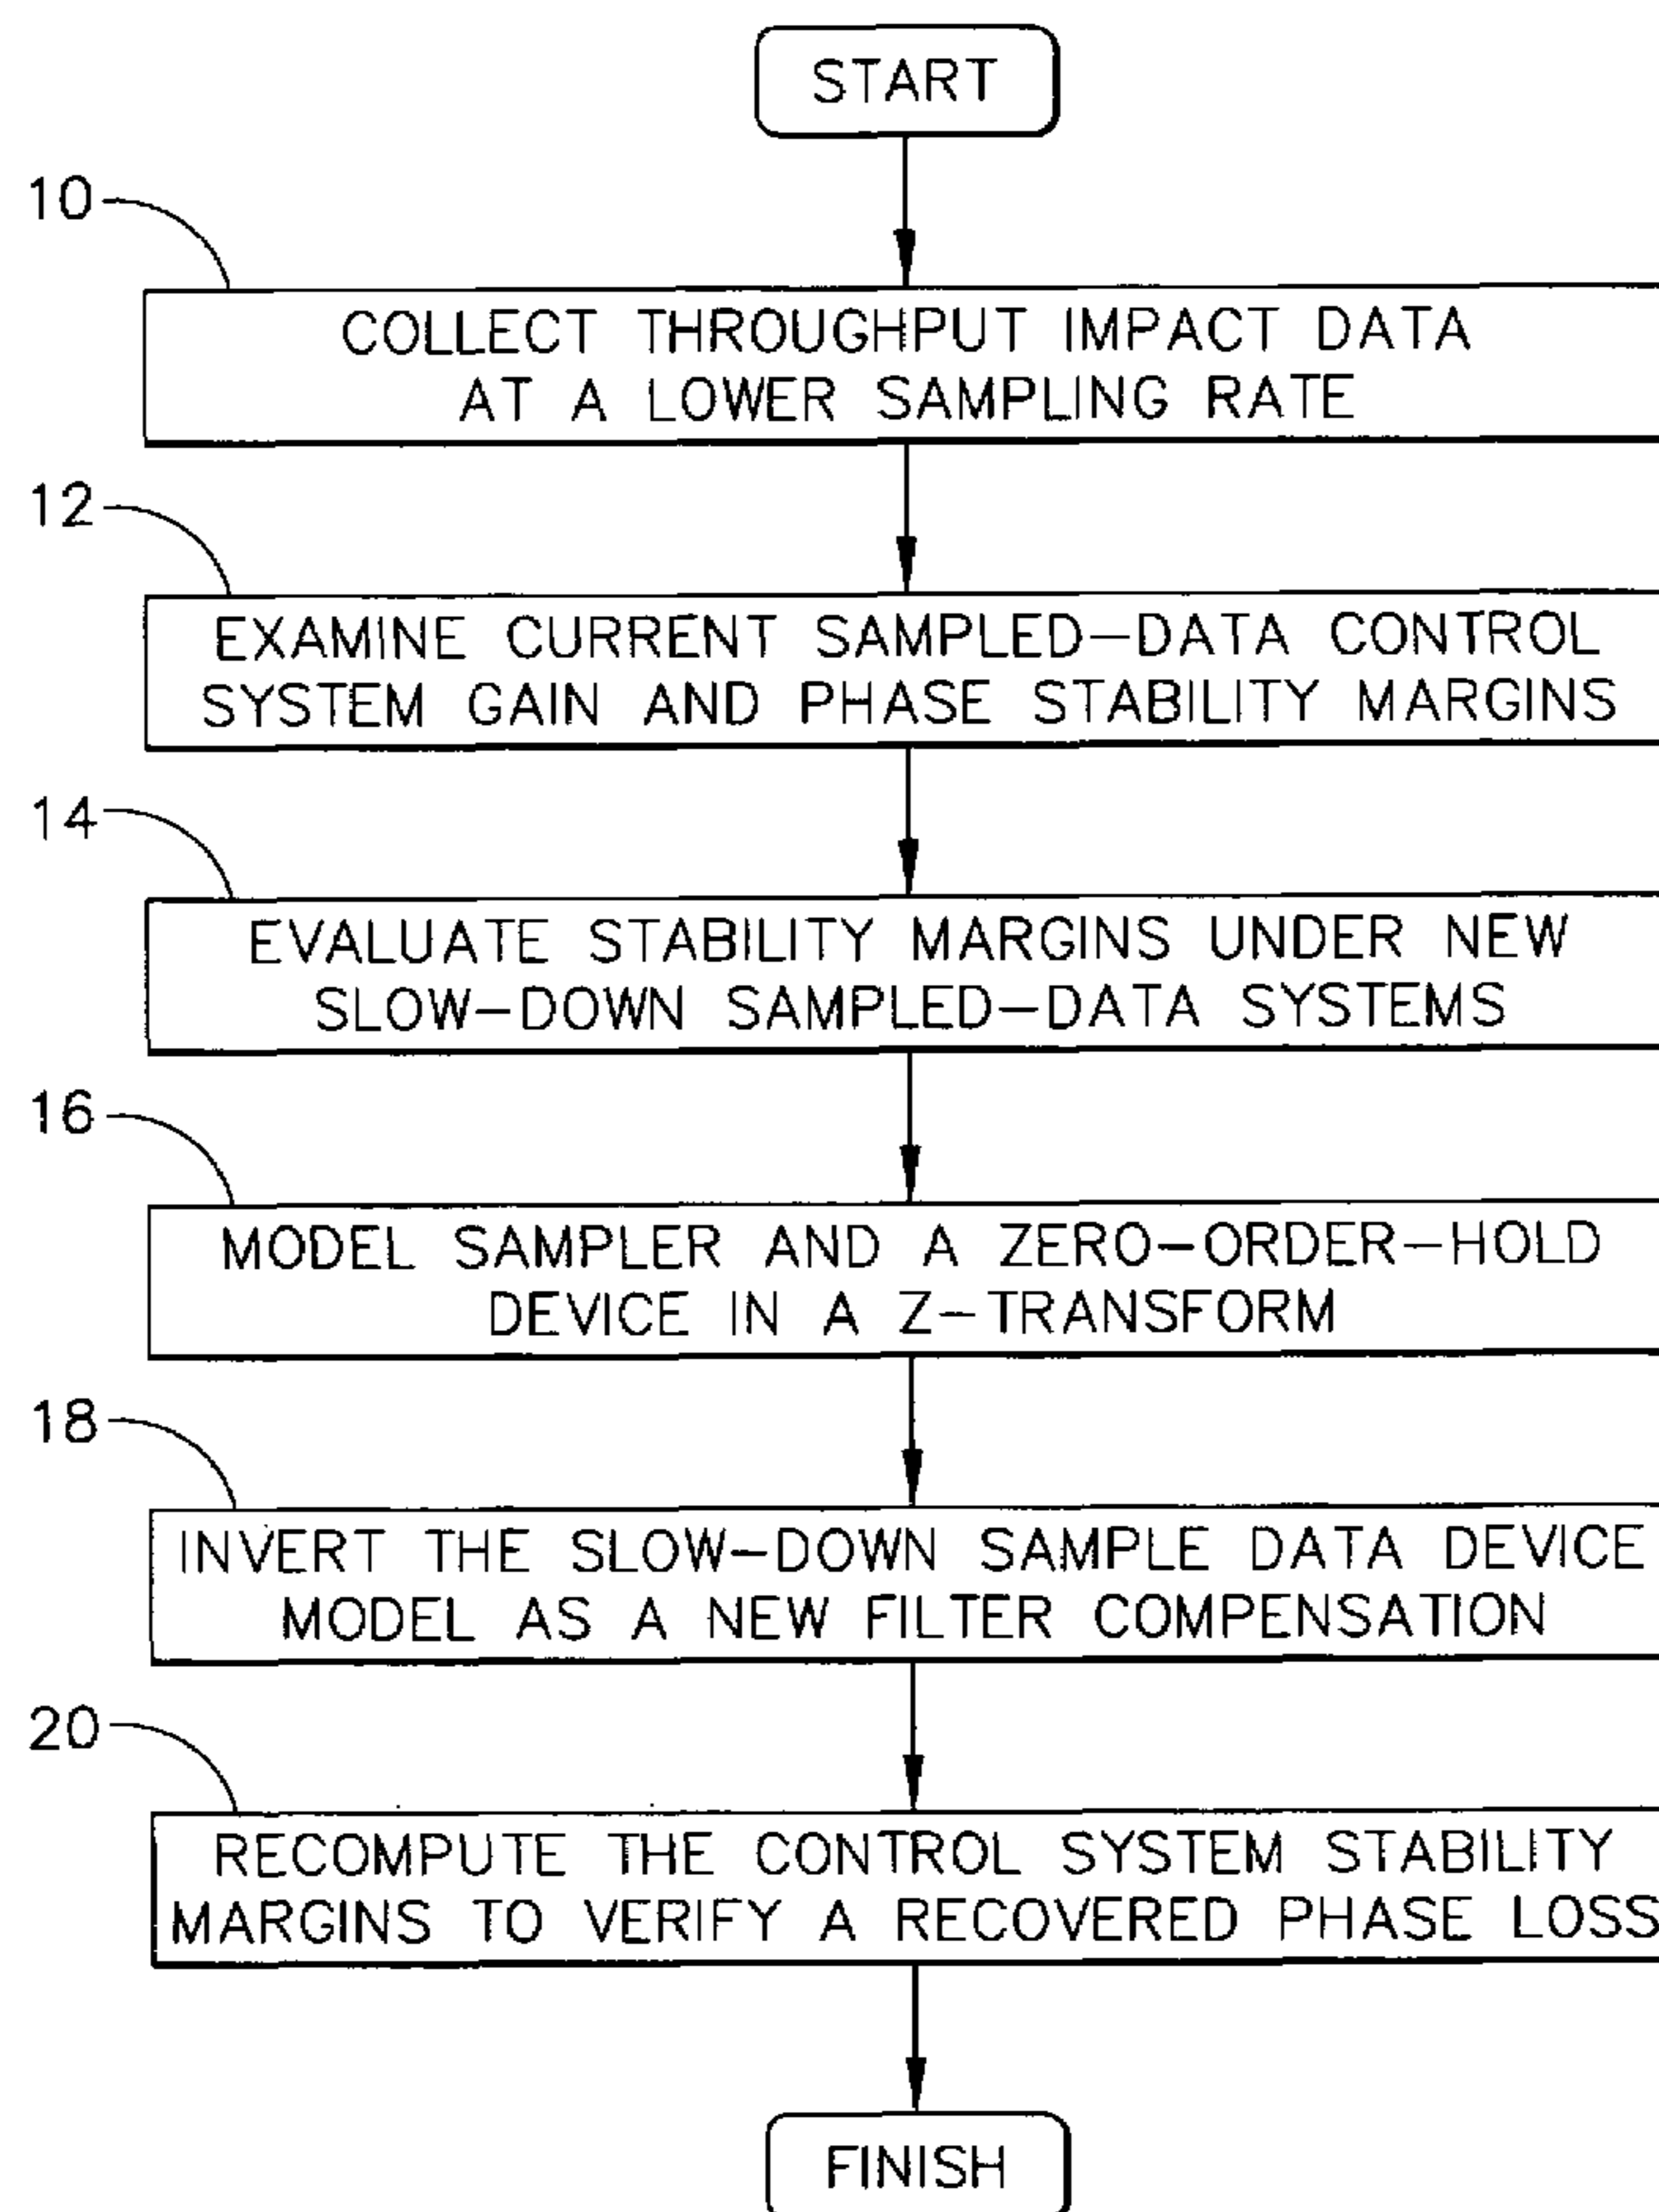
START

10

COLLECT THROUGHPUT IMPACT DATA AT A LOWER SAMPLING RATE

12

EXAMINE CURRENT SAMPLED–DATA CONTROL SYSTEM GAIN AND PHASE STABILITY MARGINS

14

EVALUATE STABILITY MARGINS UNDER NEW SLOW–DOWN SAMPLED–DATA SYSTEMS

16

MODEL SAMPLER AND A ZERO–ORDER–HOLD DEVICE IN A Z–TRANSFORM

18

INVERT THE SLOW–DOWN SAMPLE DATA DEVICE MODEL AS A NEW FILTER COMPENSATION

20

RECOMPUTE THE CONTROL SYSTEM STABILITY MARGINS TO VERIFY A RECOVERED PHASE LOSS

FINISH